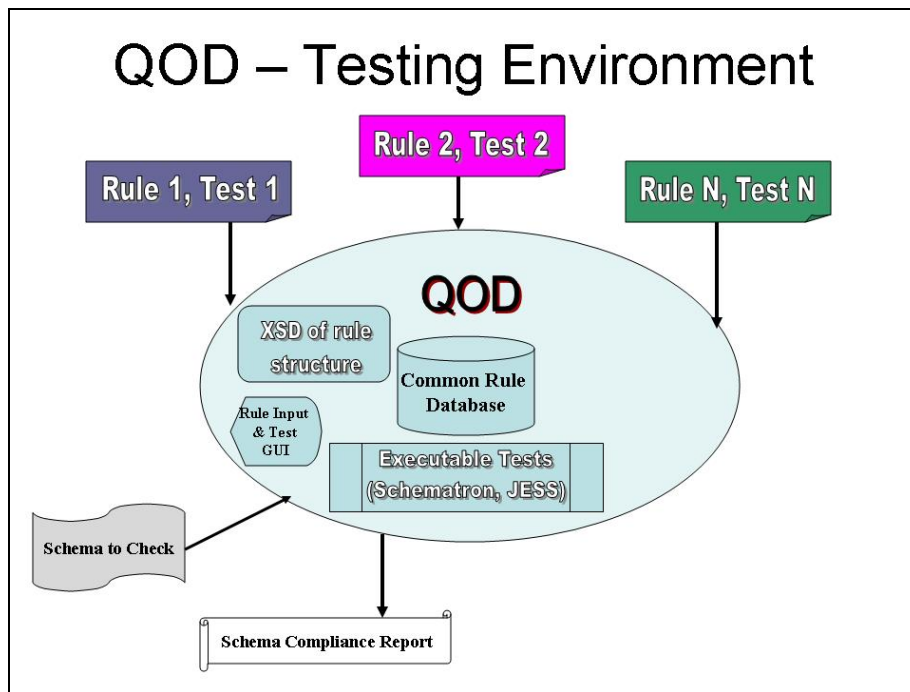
QOD – Testing Environment

Rule 2, Test 2

Rule 1, Test 1

Rule N, Test N

QOD

XSD of rule structure

Common Rule Database

Rule Input & Test GUI

Executable Tests (Schematron, JESS)

Schema to Check

Schema Compliance Report